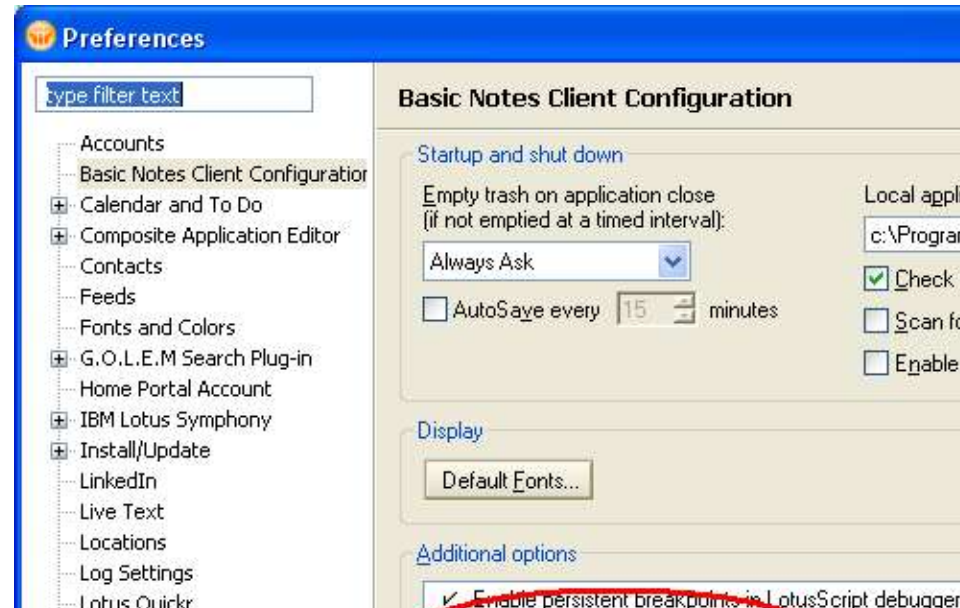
Preferences

type filter text

Accounts
Basic Notes Client Configuratior
Calendar and To Do
Composite Application Editor
Contacts
Feeds
Fonts and Colors
G.O.L.E.M Search Plug-in
Home Portal Account
IBM Lotus Symphony
Install/Update
LinkedIn
Live Text
Locations
Log Settings
Lotus Quickr

Basic Notes Client Configuration

Startup and shut down

Empty trash on application close (if not emptied at a timed interval):

Always Ask

AutoSave every 15 minutes

Local appli
c:\Prograr
Check
Scan fo
Enable

Display

Default Fonts...

Additional options

Enable persistent breakpoints in LotusScript debugger